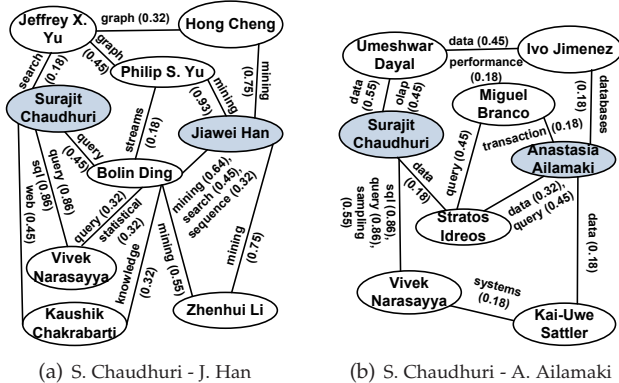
Jeffrey X. Yu
graph (0.32)
Hong Cheng
graph (0.45)
search (0.18)
Philip S. Yu
mining (0.75)
mining (0.93)
Surajit Chaudhuri
streams (0.18)
Jiawei Han
query (0.45)
Bolin Ding
sql (0.86)
query (0.86)
web (0.45)
query (0.32)
statistical (0.32)
mining (0.64), search (0.45), sequence (0.32)
Vivek Narasayya
knowledge (0.32)
mining (0.55)
mining (0.75)
Kaushik Chakrabarti
Zhenhui Li

(a) S. Chaudhuri - J. Han

Umeshwar Dayal
data (0.45)
Ivo Jimenez
performance (0.18)
data (0.55)
olap (0.45)
Miguel Branco
databases (0.18)
Surajit Chaudhuri
query (0.45)
transaction (0.18)
Anastasia Ailamaki
data (0.18)
sql (0.86), query (0.86), sampling (0.55)
Stratos Idreos
data (0.32), query (0.45)
data (0.18)
Vivek Narasayya
systems (0.18)
Kai-Uwe Sattler

(b) S. Chaudhuri - A. Ailamaki